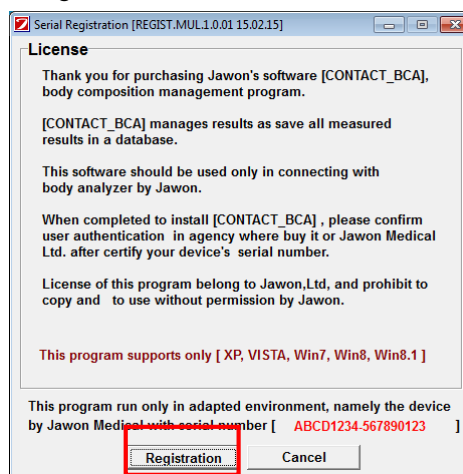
Serial Registration [REGIST.MUL.1.0.01 15.02.15]

License

Thank you for purchasing Jawon's software [CONTACT_BCA], body composition management program.

[CONTACT_BCA] manages results as save all measured results in a database.

This software should be used only in connecting with body analyzer by Jawon.

When completed to install [CONTACT_BCA] , please confirm user authentication in agency where buy it or Jawon Medical Ltd. after certify your device's serial number.

License of this program belong to Jawon,Ltd, and prohibit to copy and to use without permission by Jawon.

This program supports only [ XP, VISTA, Win7, Win8, Win8.1 ]

This program run only in adapted environment, namely the device by Jawon Medical with serial number [ ABCD1234-567890123 ]

Registration

Cancel